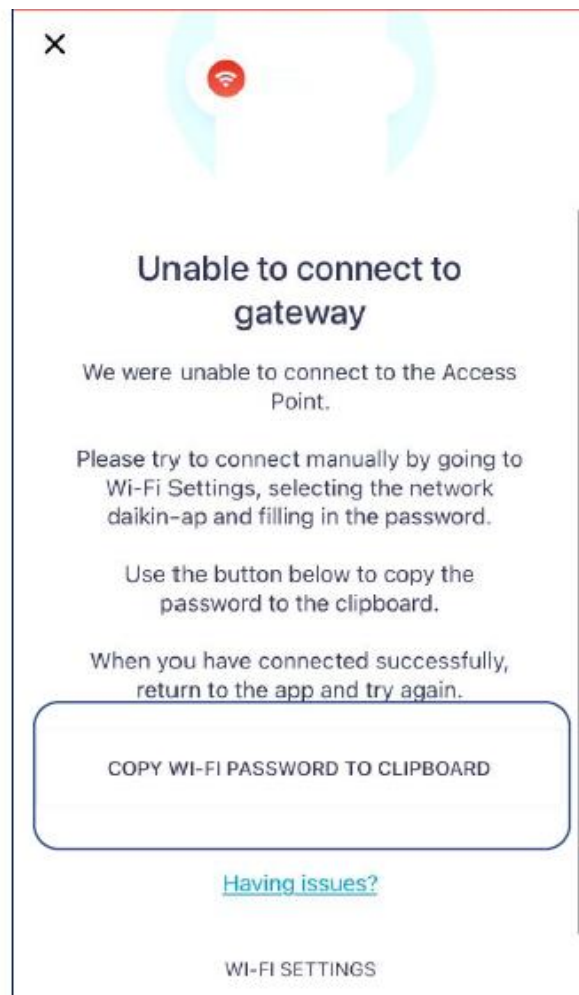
×

Unable to connect to gateway

We were unable to connect to the Access Point.

Please try to connect manually by going to Wi-Fi Settings, selecting the network daikin-ap and filling in the password.

Use the button below to copy the password to the clipboard.

When you have connected successfully, return to the app and try again.

COPY WI-FI PASSWORD TO CLIPBOARD

Having issues?

WI-FI SETTINGS